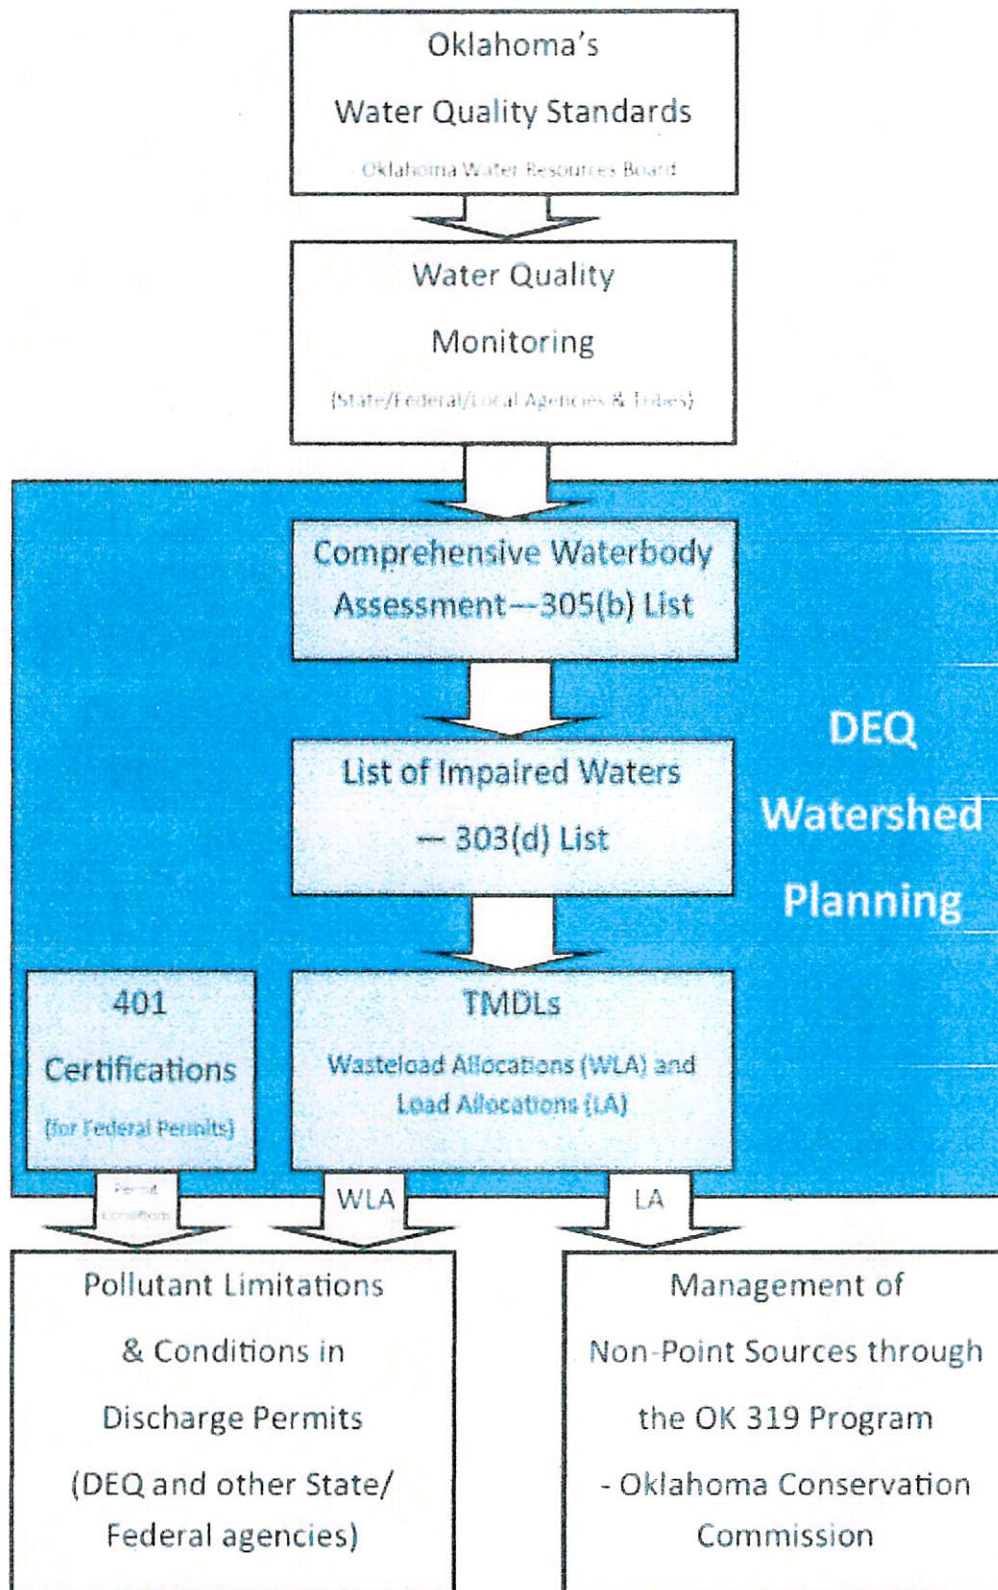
Oklahoma's
Water Quality Standards
- Oklahoma Water Resources Board

Water Quality
Monitoring
(State/Federal/Local Agencies & Tribes)

Comprehensive Waterbody Assessment—305(b) List

List of Impaired Waters — 303(d) List

DEQ Watershed Planning

401 Certifications
(for Federal Permits)

TMDLs
Wasteload Allocations (WLA) and Load Allocations (LA)

Permit conditions

WLA

LA

Pollutant Limitations & Conditions in Discharge Permits (DEQ and other State/ Federal agencies)

Management of Non-Point Sources through the OK 319 Program - Oklahoma Conservation Commission